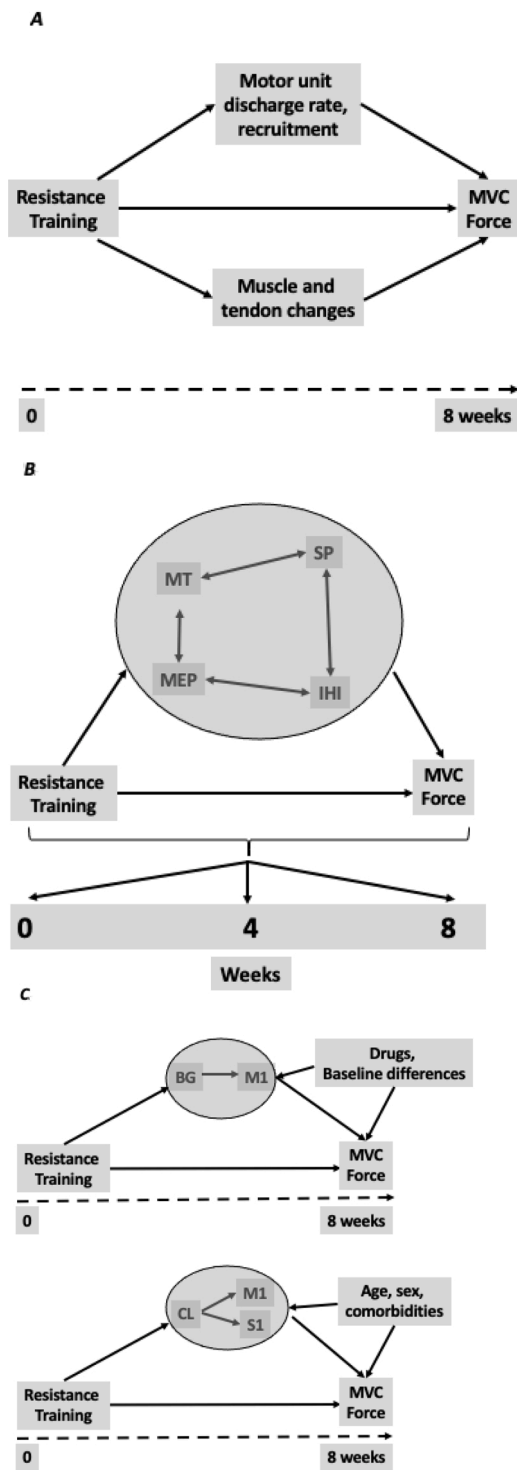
A

Motor unit discharge rate, recruitment

Resistance Training

MVC Force

Muscle and tendon changes

0

8 weeks

B

MT

SP

MEP

IHI

Resistance Training

MVC Force

0

4

8

Weeks

C

BG

M1

Drugs, Baseline differences

Resistance Training

MVC Force

0

8 weeks

CL

M1

S1

Age, sex, comorbidities

Resistance Training

MVC Force

0

8 weeks